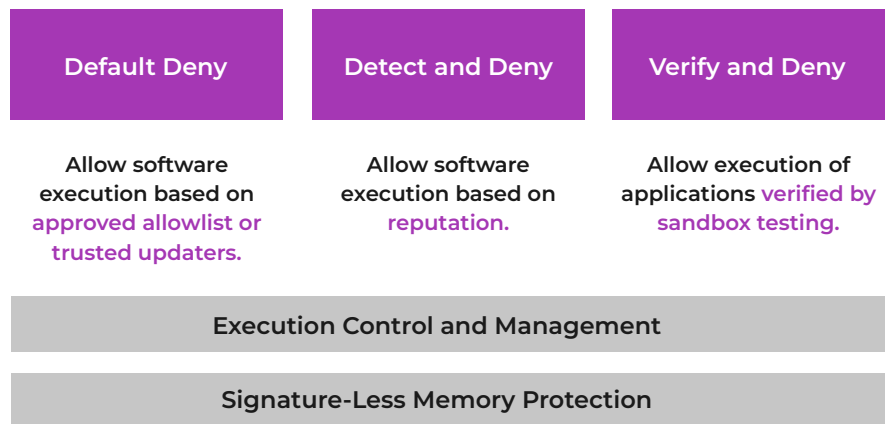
Default Deny

Allow software execution based on approved allowlist or trusted updaters.

Detect and Deny

Allow software execution based on reputation.

Verify and Deny

Allow execution of applications verified by sandbox testing.

Execution Control and Management

Signature-Less Memory Protection